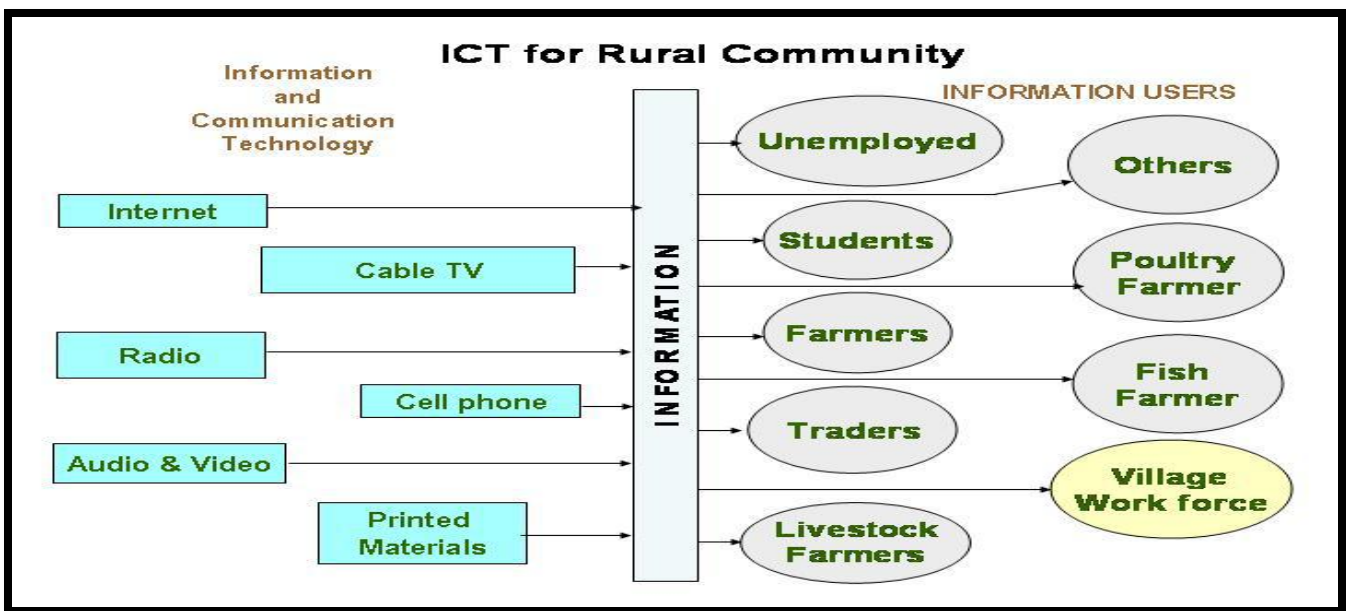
ICT for Rural Community

Information and Communication Technology

INFORMATION USERS

Internet

Cable TV

Radio

Cell phone

Audio & Video

Printed Materials

INFORMATION

Unemployed

Others

Students

Poultry Farmer

Farmers

Fish Farmer

Traders

Village Work force

Livestock Farmers